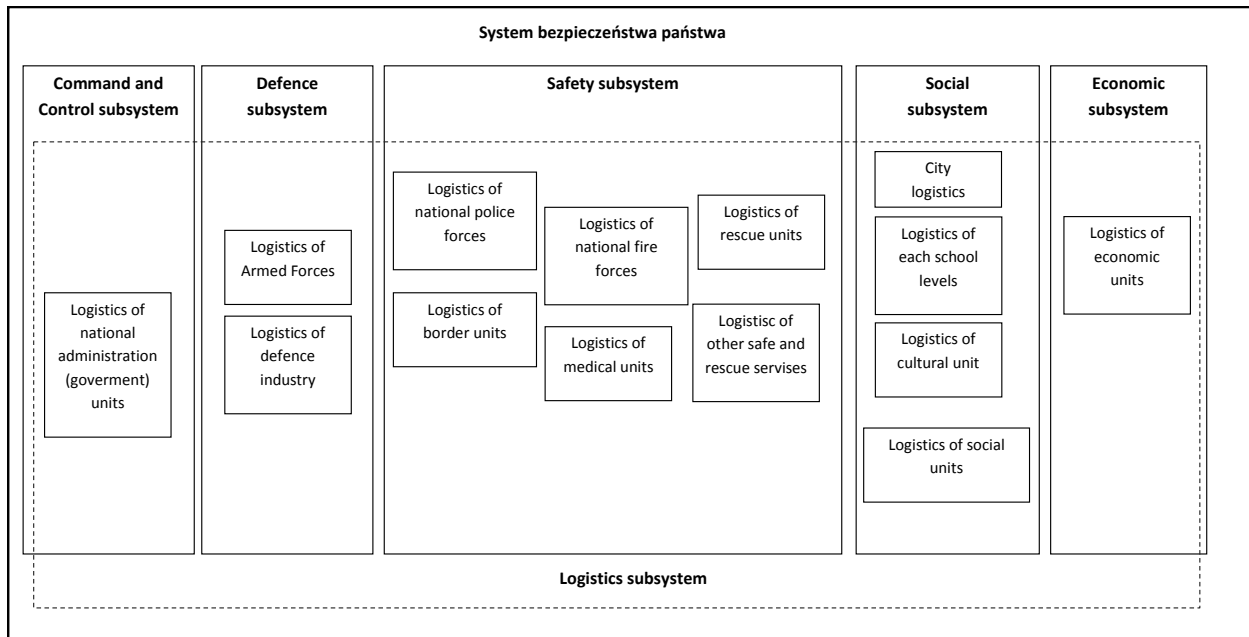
System bezpieczeństwa państwa

Command and Control subsystem

Logistics of national administration (goverment) units

Defence subsystem

Logistics of Armed Forces

Logistics of defence industry

Safety subsystem

Logistics of national police forces

Logistics of border units

Logistics of national fire forces

Logistics of medical units

Logistics of rescue units

Logistisc of other safe and rescue servises

Social subsystem

City logistics

Logistics of each school levels

Logistics of cultural unit

Logistics of social units

Economic subsystem

Logistics of economic units

Logistics subsystem